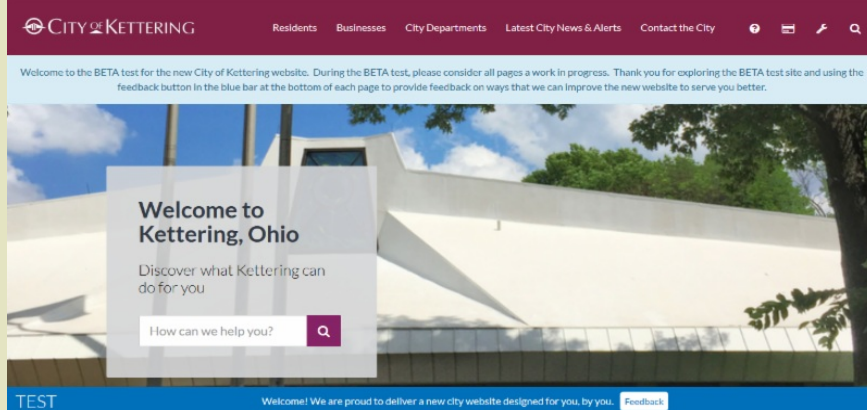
CITY OF KETTERING

Residents Businesses City Departments Latest City News & Alerts Contact the City

Welcome to the BETA test for the new City of Kettering website. During the BETA test, please consider all pages a work in progress. Thank you for exploring the BETA test site and using the feedback button in the blue bar at the bottom of each page to provide feedback on ways that we can improve the new website to serve you better.

Welcome to Kettering, Ohio

Discover what Kettering can do for you

How can we help you?

TEST

Welcome! We are proud to deliver a new city website designed for you, by you. Feedback